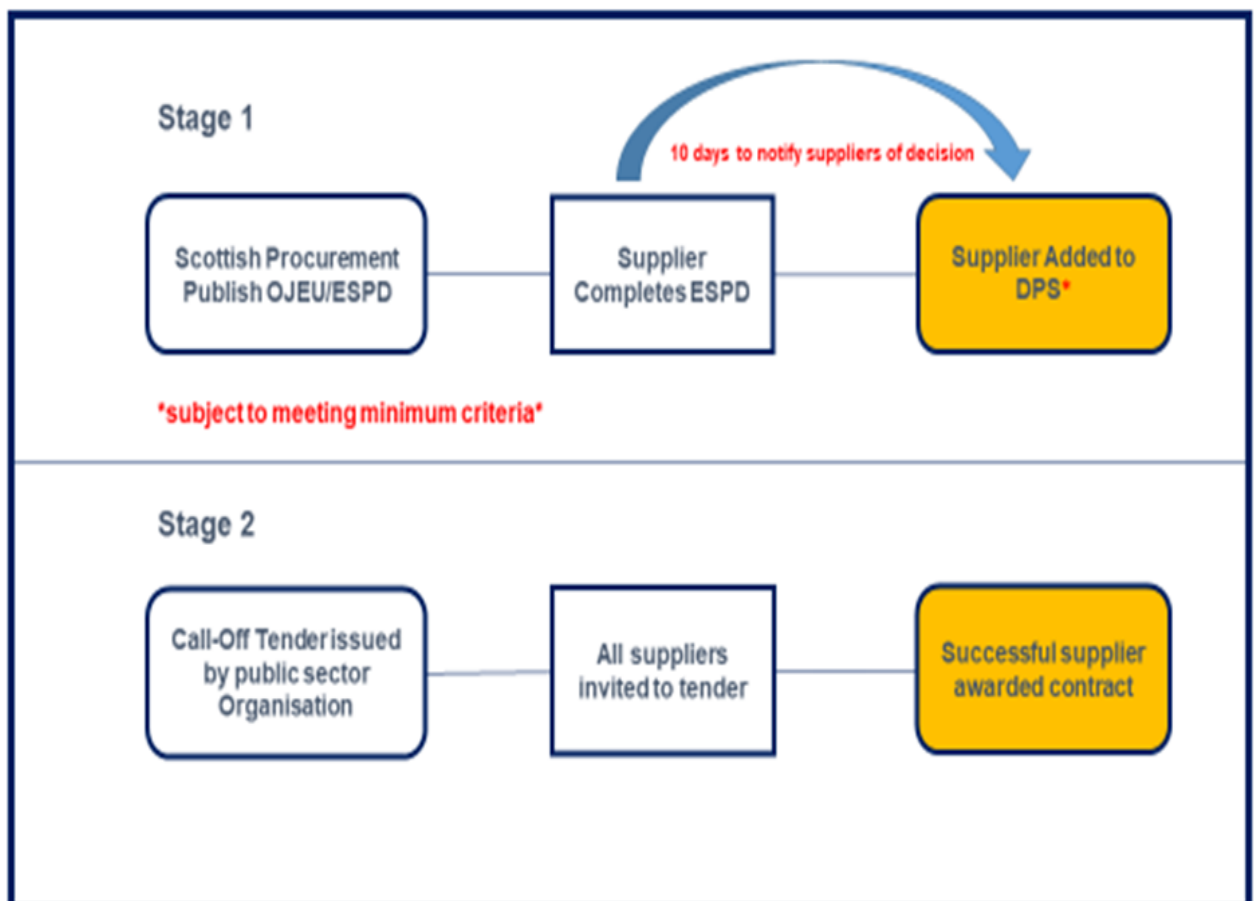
Stage 1

10 days to notify suppliers of decision

Scottish Procurement Publish OJEU/ESPD

Supplier Completes ESPD

Supplier Added to DPS*

*subject to meeting minimum criteria*

Stage 2

Call-Off Tender issued by public sector Organisation

All suppliers invited to tender

Successful supplier awarded contract